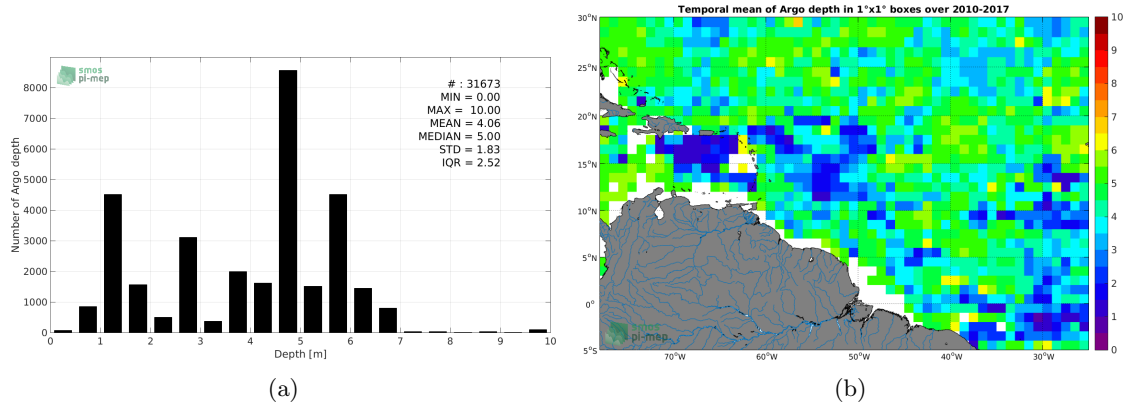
smos pi-mep

# : 31673
MIN = 0.00
MAX = 10.00
MEAN = 4.06
MEDIAN = 5.00
STD = 1.83
IQR = 2.52

Number of Argo depth
8000
7000
6000
5000
4000
3000
2000
1000
0
0 1 2 3 4 5 6 7 8 9 10
Depth [m]

(a)

Temporal mean of Argo depth in 1°x1° boxes over 2010-2017

30°N
25°N
20°N
15°N
10°N
5°N
0°
5°S
70°W 60°W 50°W 40°W 30°W

10
9
8
7
6
5
4
3
2
1
0

smos pi-mep

(b)